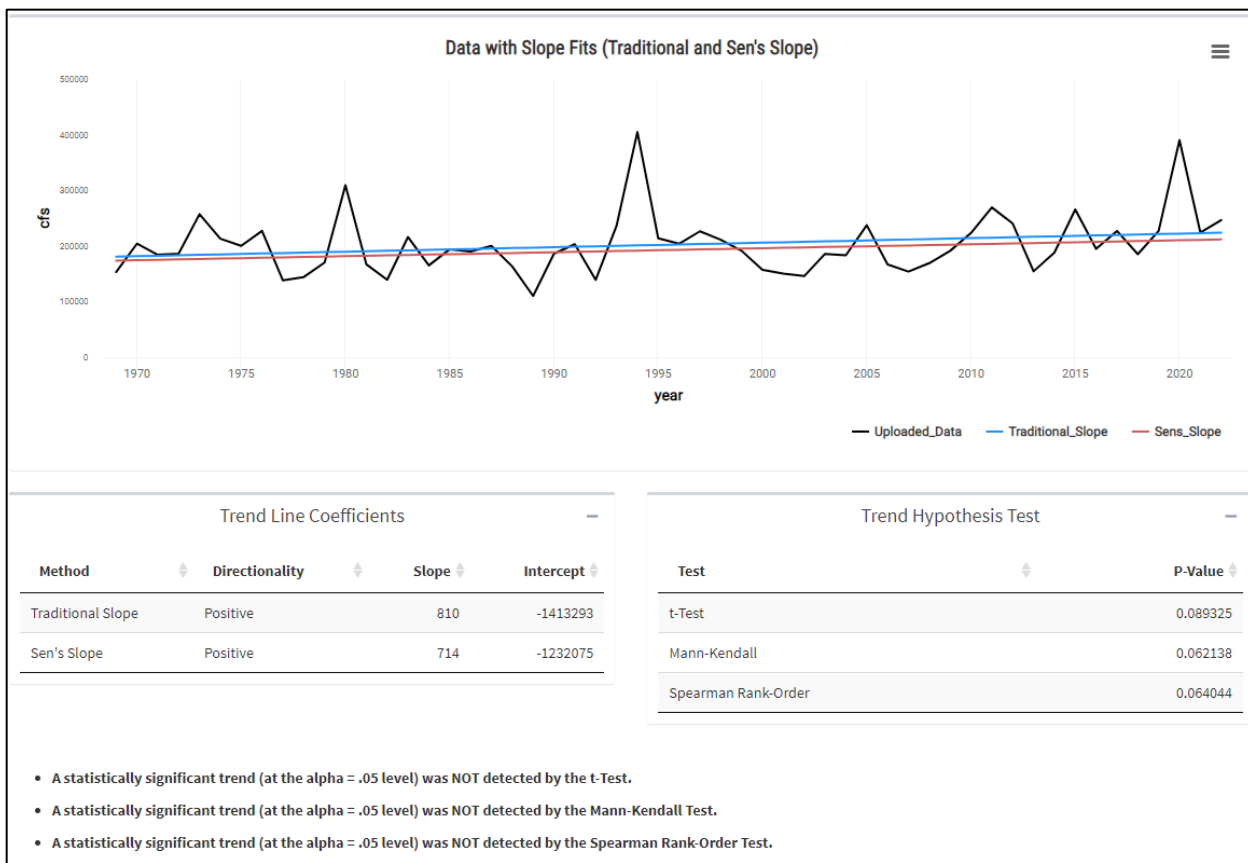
Data with Slope Fits (Traditional and Sen's Slope)

500000
400000
300000
200000
100000
0

cfs

1970 1975 1980 1985 1990 1995 2000 2005 2010 2015 2020

year

Uploaded_Data Traditional_Slope Sens_Slope

Trend Line Coefficients

| Method | Directionality | Slope | Intercept |
|---|---|---|---|
| Traditional Slope | Positive | 810 | -1413293 |
| Sen's Slope | Positive | 714 | -1232075 |

Trend Hypothesis Test

| Test | P-Value |
|---|---|
| t-Test | 0.089325 |
| Mann-Kendall | 0.062138 |
| Spearman Rank-Order | 0.064044 |

- A statistically significant trend (at the alpha = .05 level) was NOT detected by the t-Test.
- A statistically significant trend (at the alpha = .05 level) was NOT detected by the Mann-Kendall Test.
- A statistically significant trend (at the alpha = .05 level) was NOT detected by the Spearman Rank-Order Test.